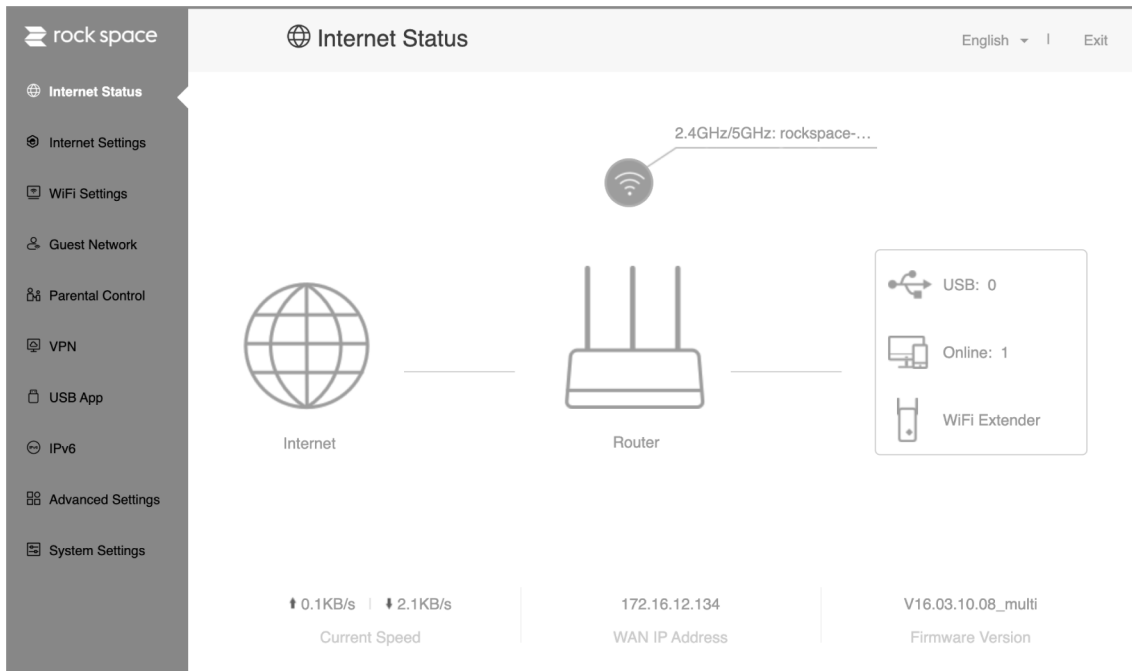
rock space

Internet Status

Internet Settings

WiFi Settings

Guest Network

Parental Control

VPN

USB App

IPv6

Advanced Settings

System Settings

Internet Status

English | Exit

2.4GHz/5GHz: rockspace-...

Internet

Router

USB: 0

Online: 1

WiFi Extender

↑0.1KB/s | ↓2.1KB/s
Current Speed

172.16.12.134
WAN IP Address

V16.03.10.08_multi
Firmware Version